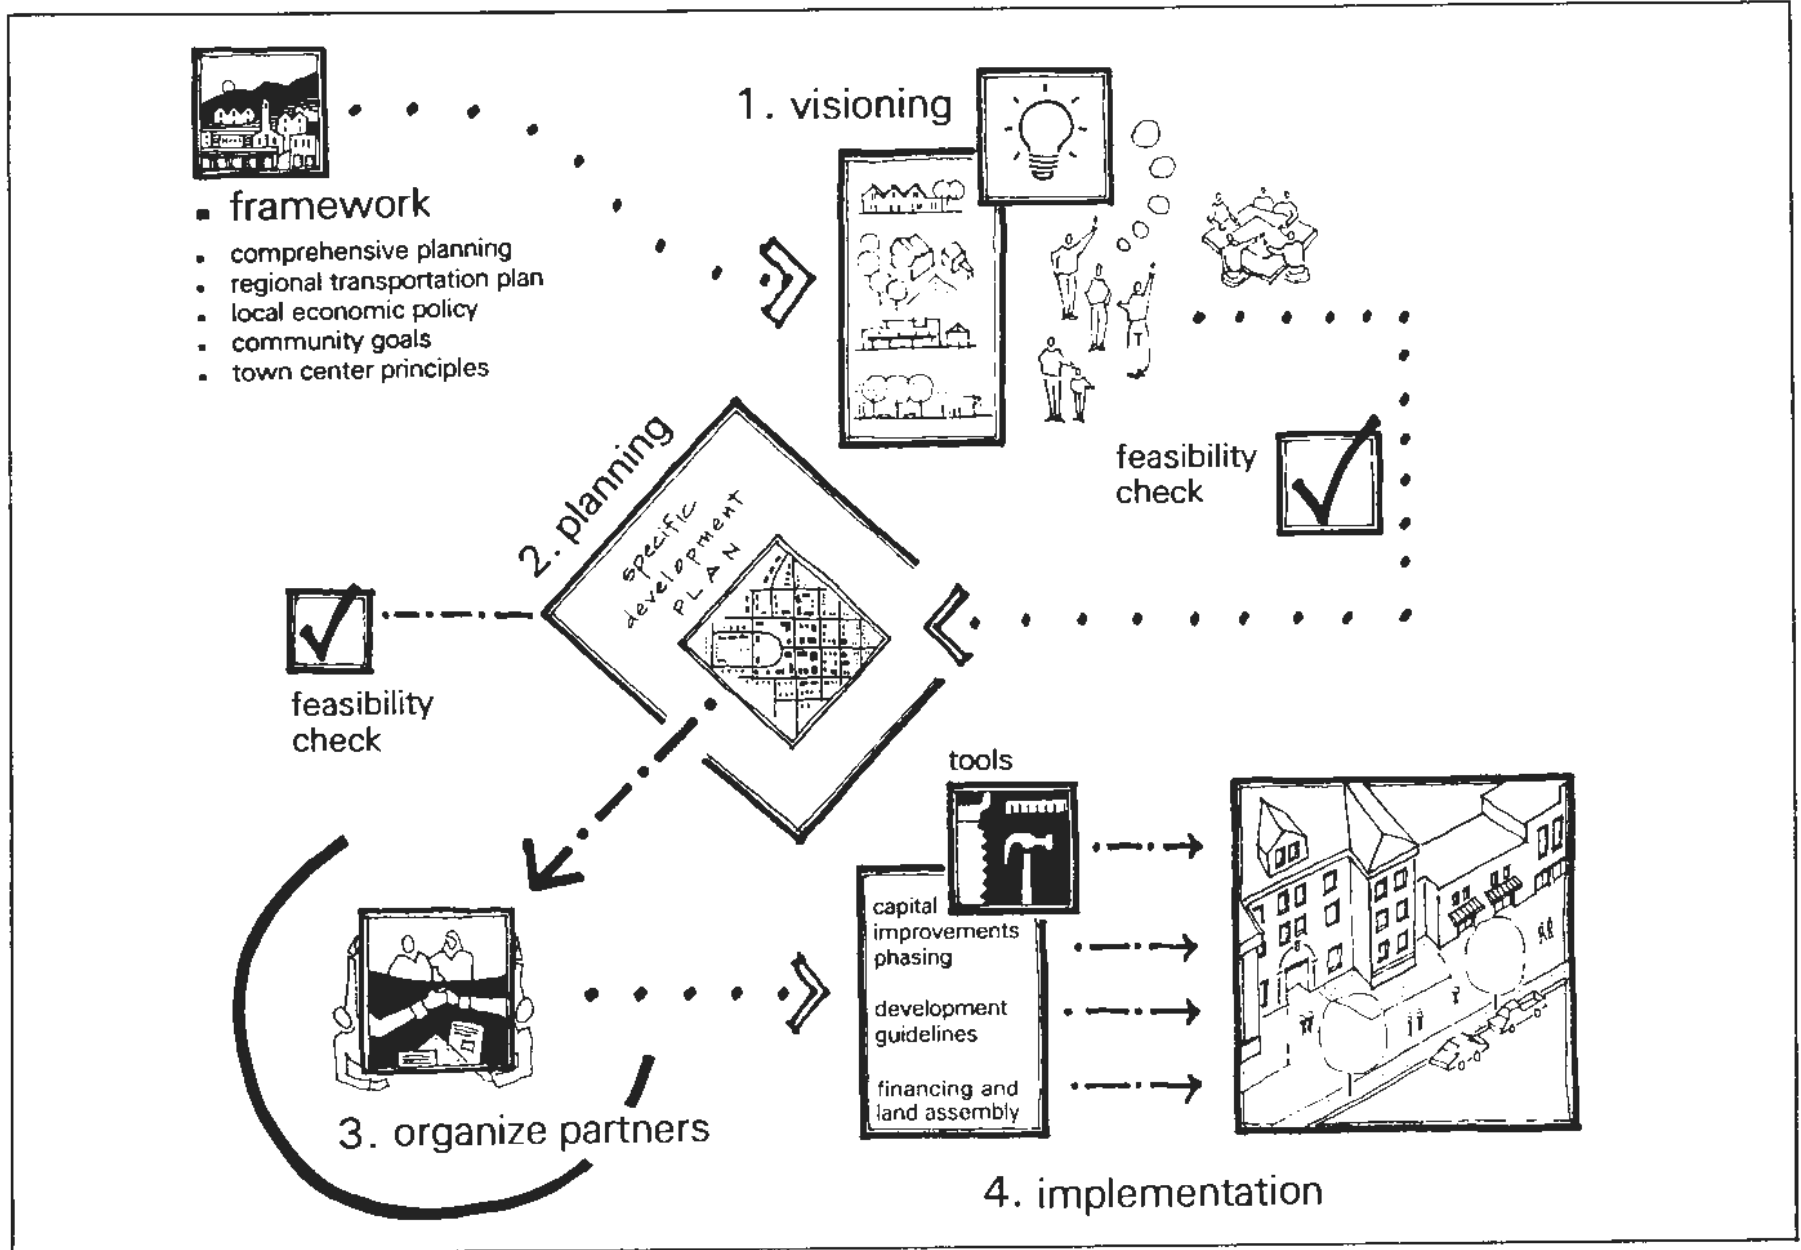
framework

- comprehensive planning
- regional transportation plan
- local economic policy
- community goals
- town center principles

1. visioning

feasibility check

2. planning

specific development PLAN

feasibility check

tools

capital improvements phasing

development guidelines

financing and land assembly

3. organize partners

4. implementation